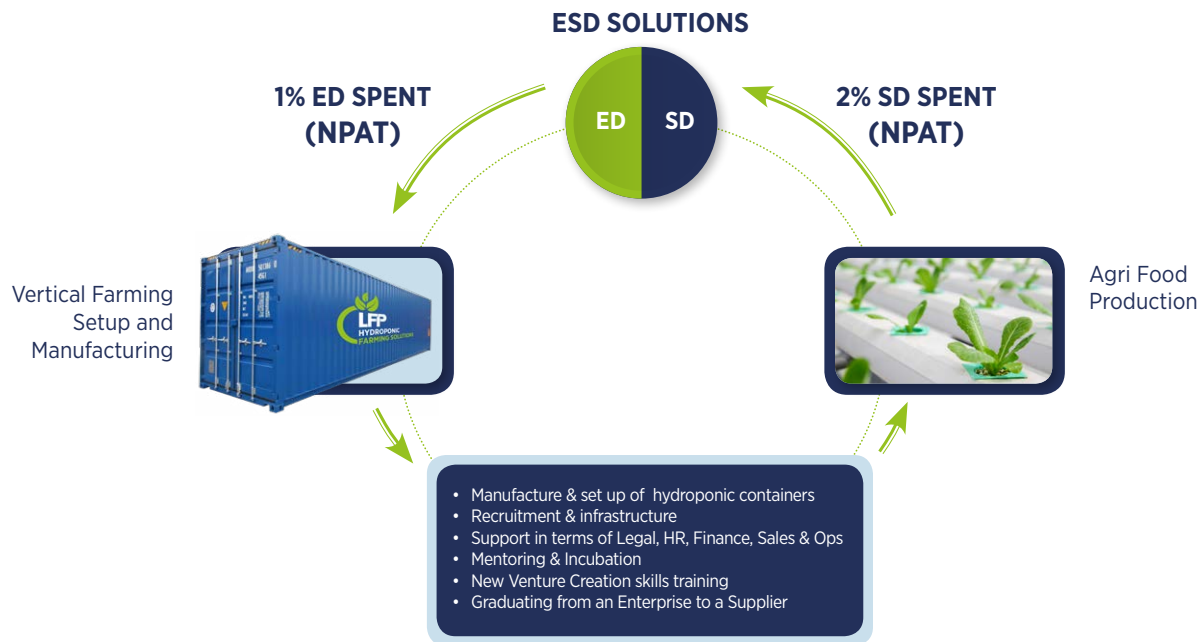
ESD SOLUTIONS

ED SD

1% ED SPENT (NPAT)

2% SD SPENT (NPAT)

Vertical Farming Setup and Manufacturing

LFP HYDROPONIC FARMING SOLUTIONS

Agri Food Production

- Manufacture & set up of hydroponic containers
- Recruitment & infrastructure
- Support in terms of Legal, HR, Finance, Sales & Ops
- Mentoring & Incubation
- New Venture Creation skills training
- Graduating from an Enterprise to a Supplier